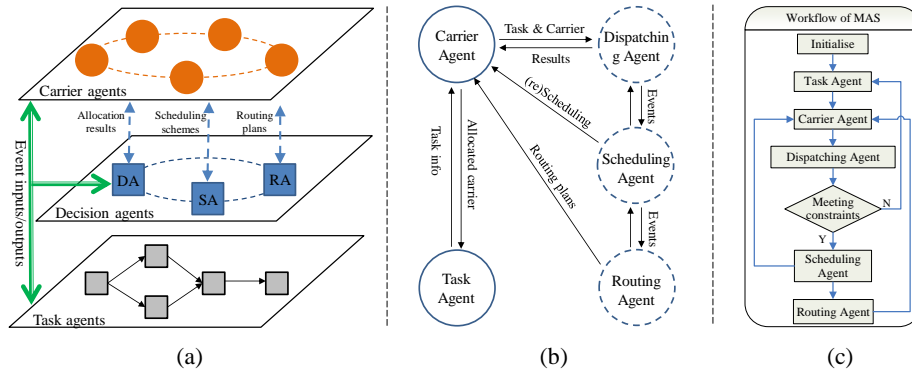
Carrier agents

Allocation results

Scheduling schemes

Routing plans

Event inputs/outputs

DA

SA

RA

Decision agents

Task agents

(a)

Carrier Agent

Task & Carrier

Results

Dispatching Agent

(re)Scheduling

Events

Task info

Allocated carrier

Routing plans

Scheduling Agent

Events

Task Agent

Routing Agent

(b)

Workflow of MAS

Initialise

Task Agent

Carrier Agent

Dispatching Agent

Meeting constraints

N

Y

Scheduling Agent

Routing Agent

(c)